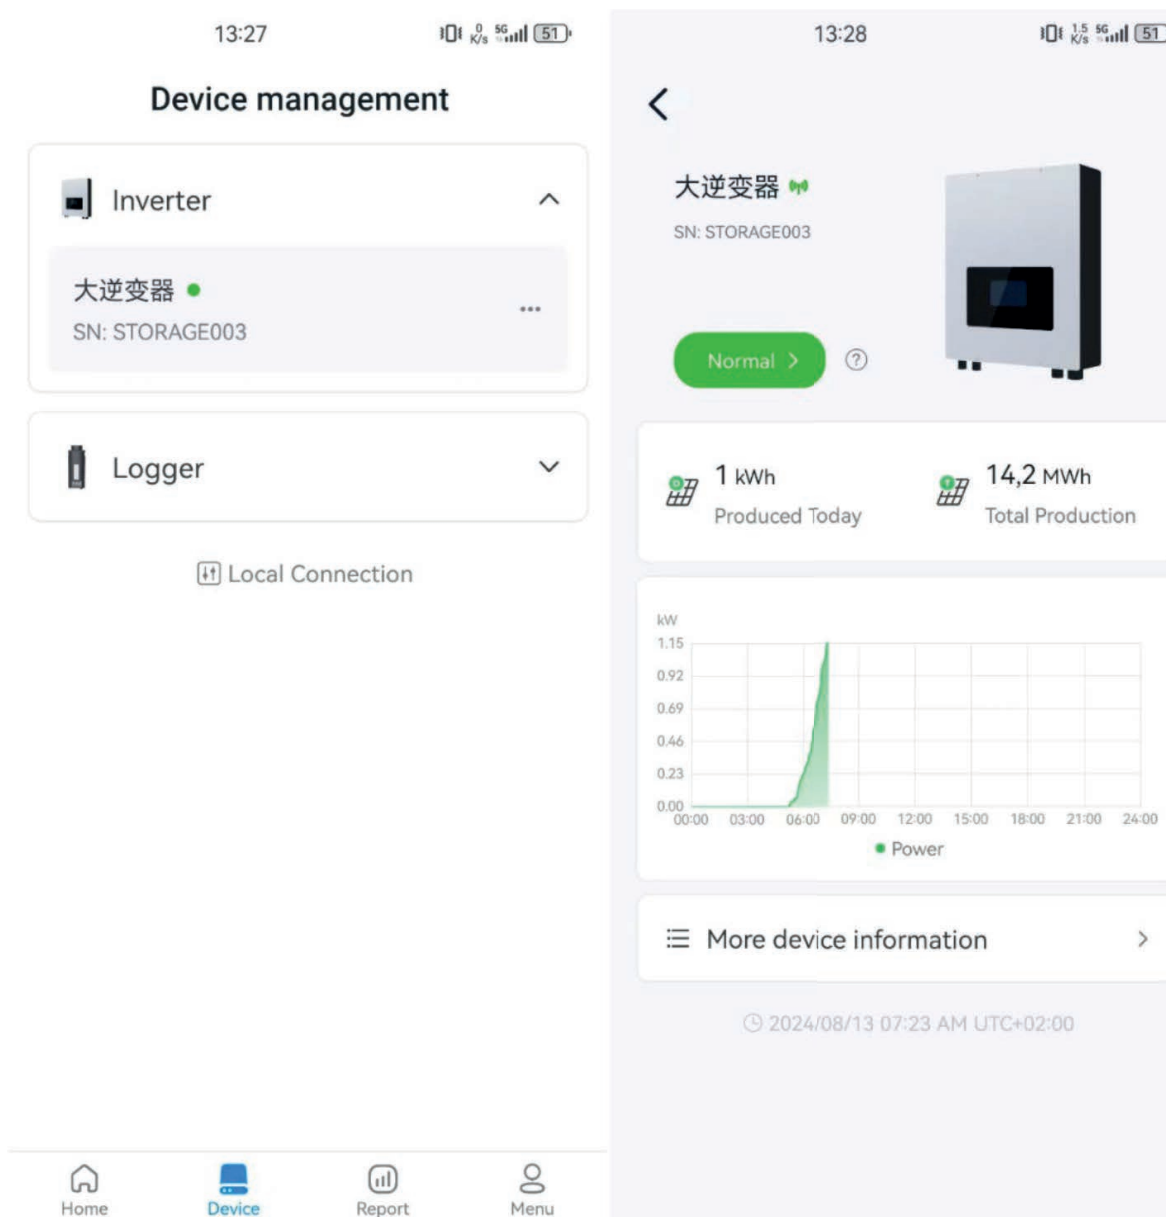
13:27

0 K/s 5G 51

Device management

Inverter

大逆变器

SN: STORAGE003

...

Logger

Local Connection

Home

Device

Report

Menu

13:28

1.5 K/s 5G 51

大逆变器

SN: STORAGE003

Normal >

?

1 kWh

Produced Today

14,2 MWh

Total Production

kW

1.15

0.92

0.69

0.46

0.23

0.00

00:00 03:00 06:00 09:00 12:00 15:00 18:00 21:00 24:00

Power

More device information >

2024/08/13 07:23 AM UTC+02:00